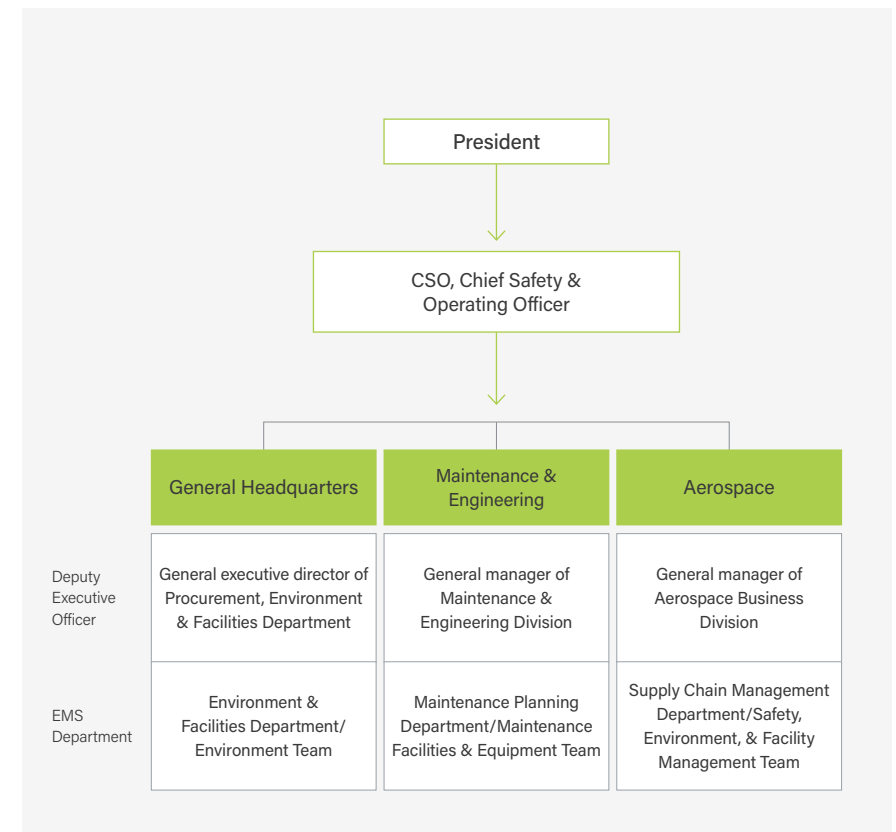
President

CSO, Chief Safety & Operating Officer

|  | General Headquarters | Maintenance & Engineering | Aerospace |
|---|---|---|---|
| Deputy Executive Officer | General executive director of Procurement, Environment & Facilities Department | General manager of Maintenance & Engineering Division | General manager of Aerospace Business Division |
| EMS Department | Environment & Facilities Department/ Environment Team | Maintenance Planning Department/Maintenance Facilities & Equipment Team | Supply Chain Management Department/Safety, Environment, & Facility Management Team |